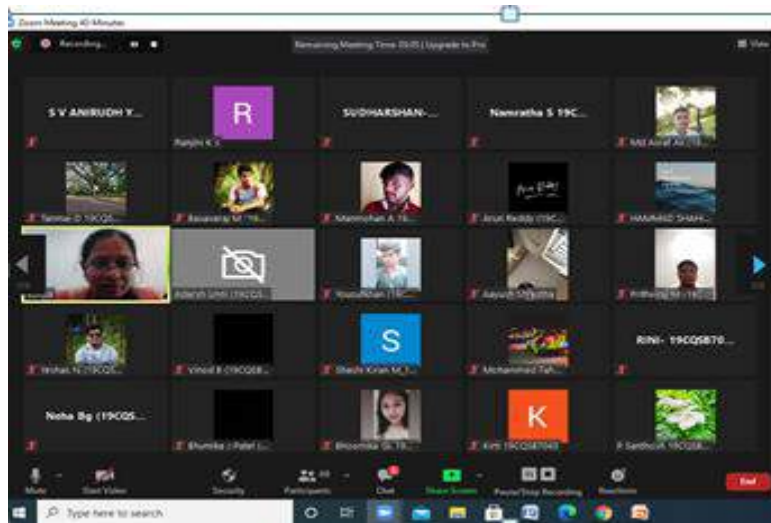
Zoom Meeting 40-Minutes

Recording...

Remaining Meeting Time 05:05 | Upgrade to Pro

View

S V ANIRUDH Y...

R

Ranjini K S

SUDHARSHAN-...

Namratha S 19C...

Md Asraf Ali (19...

Tanmai G 19CQS...

Basavaraj M 19...

Manmohan A 19...

Arun Reddy (19C...

HAMMAD SHAH...

Yashodhan (19C...

Aayush Shrestha

Prithviraj N (19C...

Nishan N (19CQS...

Vinod B (19CQS8...

S

Shashi Kiran M...

Mohammad Tah...

RINI- 19CQSB70...

Neha Bg (19CQS...

Bhumika J Patel (...

Bhoomika GL 19...

K

Kirti 19CQS87043

P Santhosh 19CQS8...

Mute

Start Video

Security

Participants

Chat

Share Screen

Pause/Stop Recording

Reactions

End

Type here to search